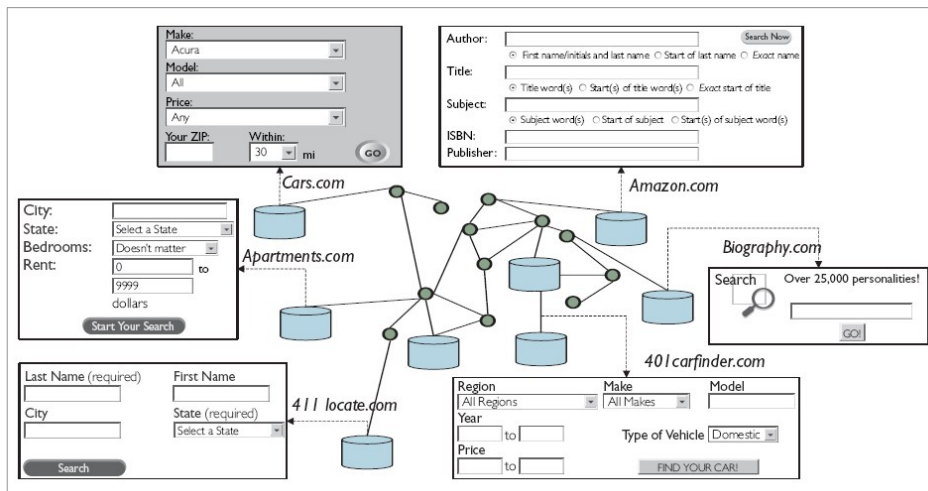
Make:
Acura
Model:
All
Price:
Any
Your ZIP:
Within:
30 mi
GO

Cars.com

Author:
Search Now
First name/initials and last name Start of last name Exact name
Title:
Title word(s) Start(s) of title word(s) Exact start of title
Subject:
Subject word(s) Start of subject Start(s) of subject word(s)
ISBN:
Publisher:

Amazon.com

City:
State:
Select a State
Bedrooms:
Doesn't matter
Rent:
0
to
9999
dollars
Start Your Search

Apartments.com

Biography.com

Search
Over 25,000 personalities!
GO!

401carfinder.com

Last Name (required)
First Name
City
State (required)
Select a State
Search

411 locate.com

Region
All Regions
Make
All Makes
Model
Year
to
Type of Vehicle
Domestic
Price
to
FIND YOUR CAR!